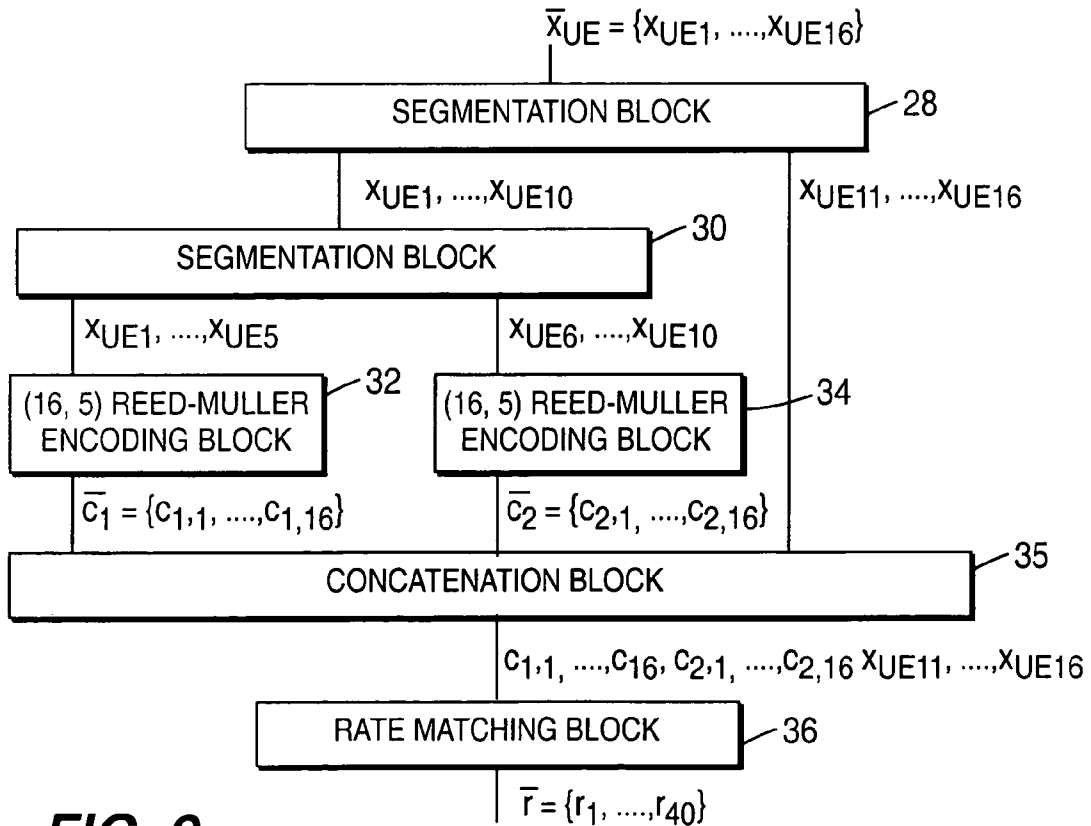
$\overline{x}_{UE} = \{x_{UE1}, ...., x_{UE16}\}$

SEGMENTATION BLOCK

28

$x_{UE1}, ...., x_{UE10}$

$x_{UE11}, ...., x_{UE16}$

SEGMENTATION BLOCK

30

$x_{UE1}, ...., x_{UE5}$

$x_{UE6}, ...., x_{UE10}$

(16, 5) REED-MULLER ENCODING BLOCK

32

(16, 5) REED-MULLER ENCODING BLOCK

34

$\overline{c_1} = \{c_{1,1}, ...., c_{1,16}\}$

$\overline{c_2} = \{c_{2,1}, ...., c_{2,16}\}$

CONCATENATION BLOCK

35

$c_{1,1}, ...., c_{16}, c_{2,1}, ...., c_{2,16}\ x_{UE11}, ...., x_{UE16}$

RATE MATCHING BLOCK

36

$\overline{r} = \{r_1, ...., r_{40}\}$

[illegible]